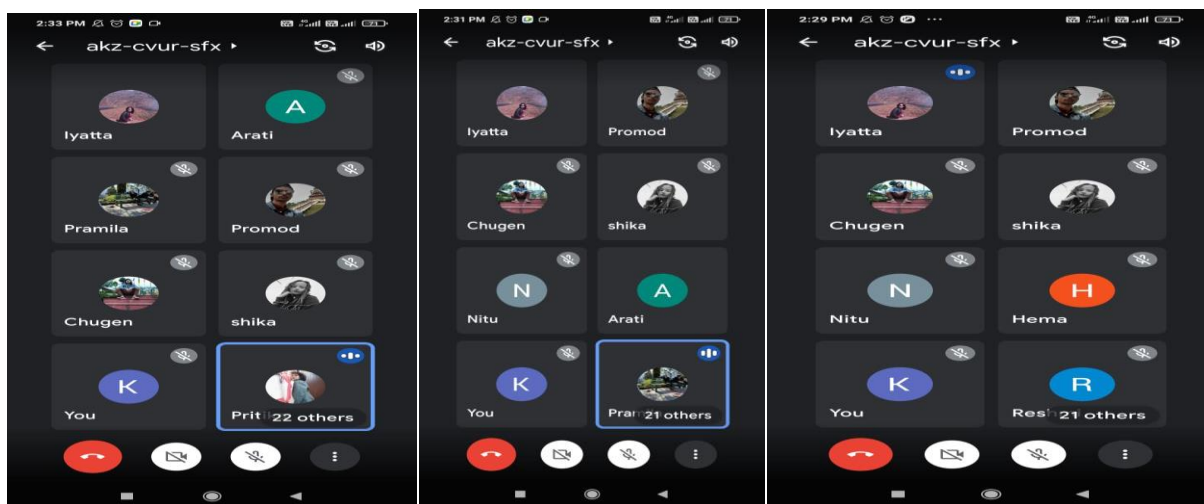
2:33 PM

akz-cvur-sfx

A

Iyatta

Arati

Pramila

Promod

Chugen

shika

K

You

Prit 22 others

2:31 PM

akz-cvur-sfx

Iyatta

Promod

Chugen

shika

N

A

Nitu

Arati

K

You

Pram 21 others

2:29 PM

akz-cvur-sfx

Iyatta

Promod

Chugen

shika

N

H

Nitu

Hema

K

R

You

Res 21 others